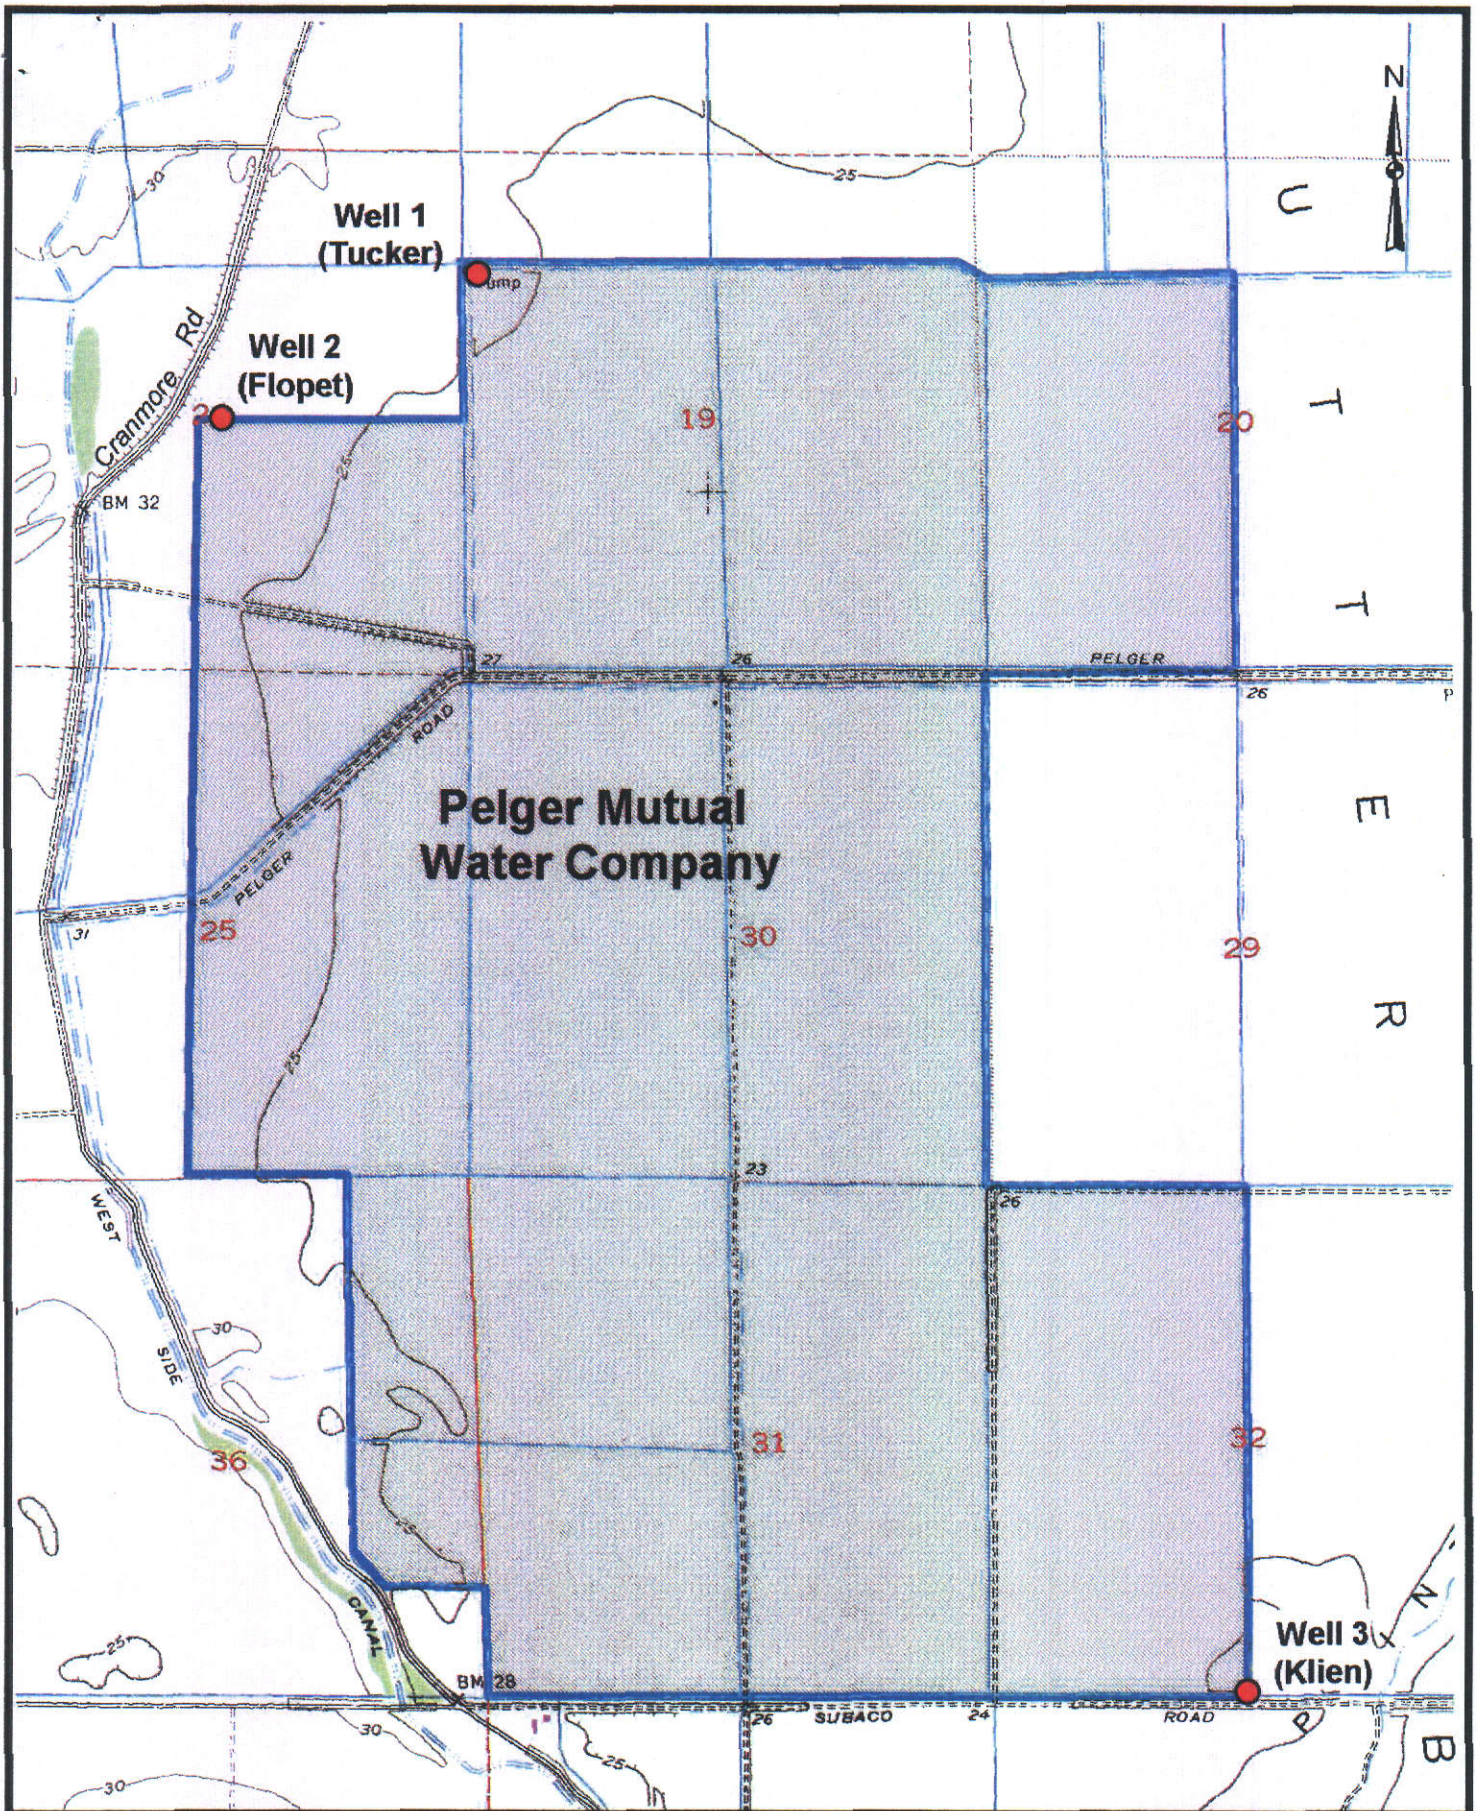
N

Well 1
(Tucker)

Pump

Well 2
(Flopet)

Cranmore Rd

BM 32

30

25

U

T

T

E

R

19

20

27

26

PELGER

26

ROAD

PELGER

Pelger Mutual
Water Company

25

30

29

31

25

23

26

WEST

SIDE

CANAL

30

36

31

32

Well 3
(Klien)

BM 28

26

SUBACO

24

ROAD

30

25

30

B